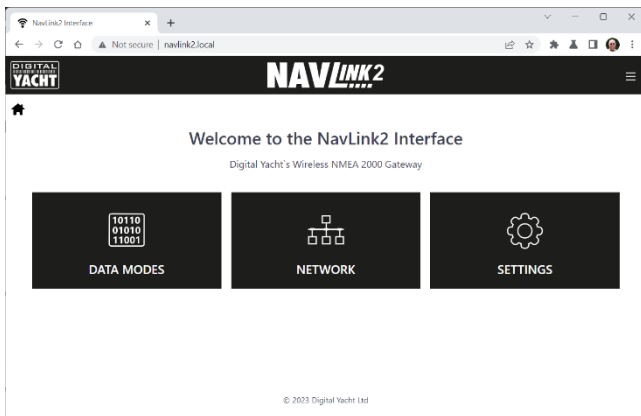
NavLink2 Interface

Not secure | navlink2.local

DIGITAL YACHT

NAVLINK2

Welcome to the NavLink2 Interface

Digital Yacht`s Wireless NMEA 2000 Gateway

10110
01010
11001

DATA MODES

NETWORK

SETTINGS

© 2023 Digital Yacht Ltd